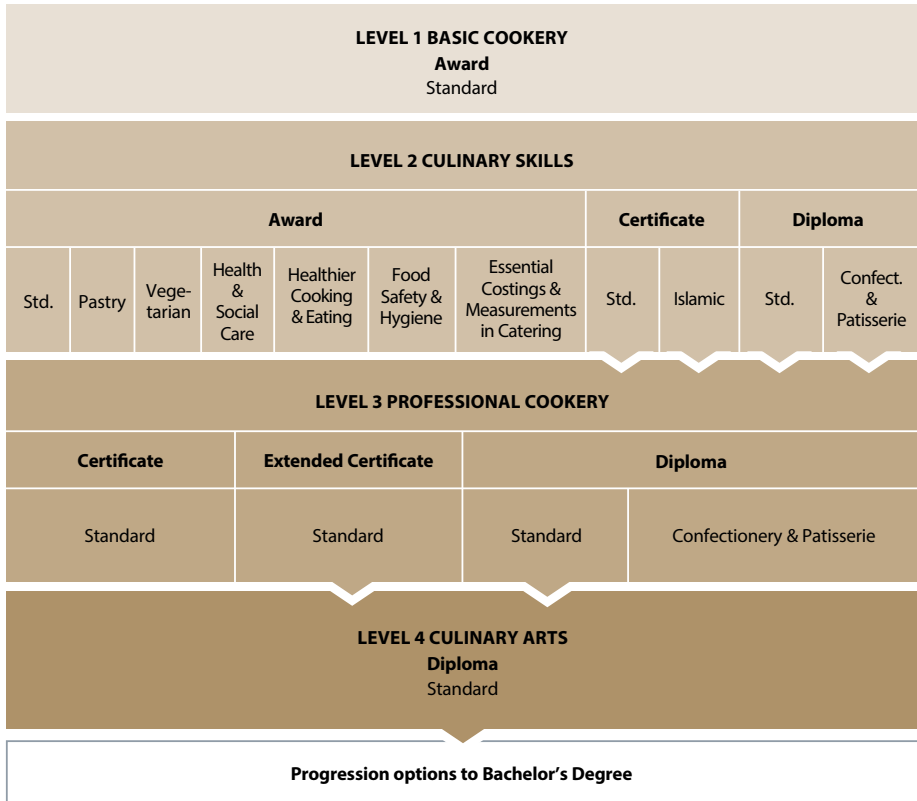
LEVEL 1 BASIC COOKERY
Award
Standard

LEVEL 2 CULINARY SKILLS

| Award | | | | | | | Certificate | | Diploma | |
|---|---|---|---|---|---|---|---|---|---|---|
| Std. | Pastry | Vegetarian | Health & Social Care | Healthier Cooking & Eating | Food Safety & Hygiene | Essential Costings & Measurements in Catering | Std. | Islamic | Std. | Confect. & Patisserie |

LEVEL 3 PROFESSIONAL COOKERY

| Certificate | Extended Certificate | Diploma | |
|---|---|---|---|
| Standard | Standard | Standard | Confectionery & Patisserie |

LEVEL 4 CULINARY ARTS
Diploma
Standard

Progression options to Bachelor's Degree